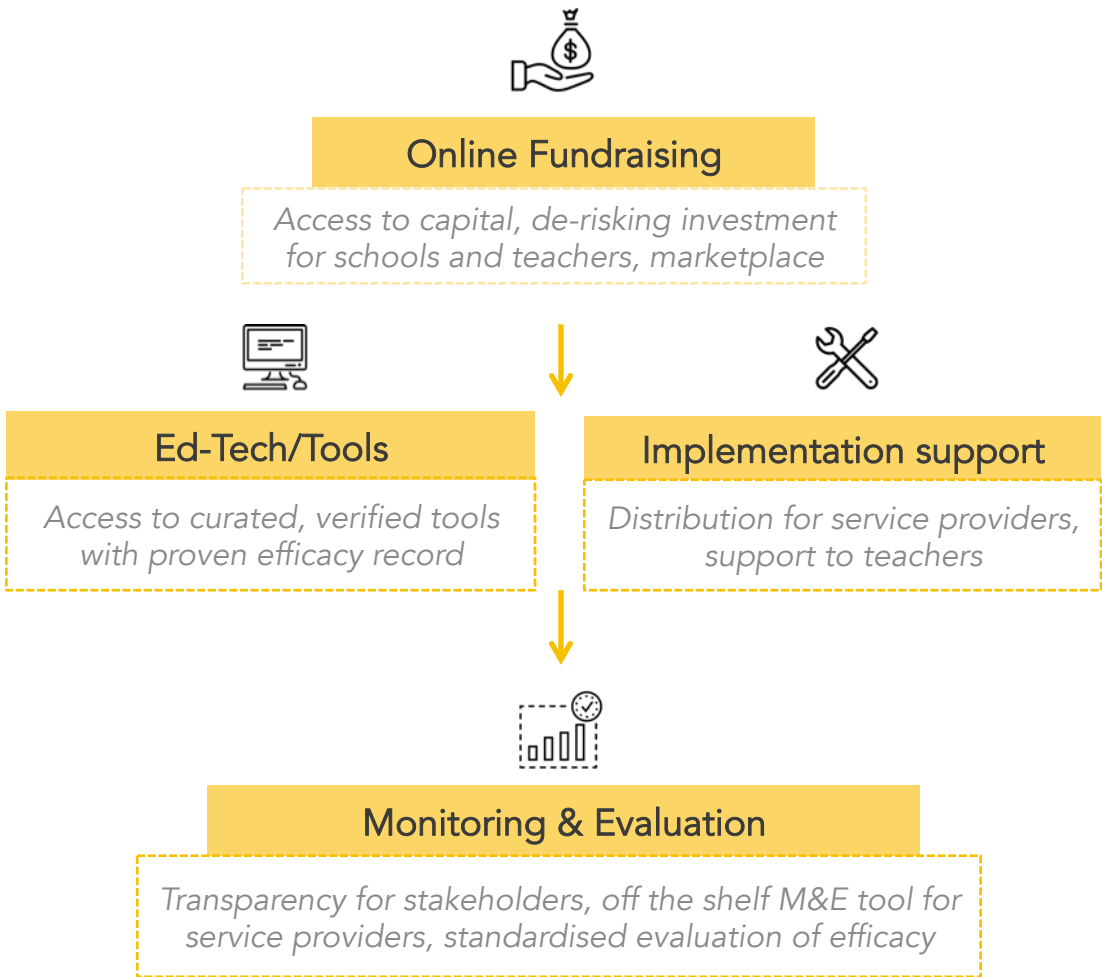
$

Online Fundraising

Access to capital, de-risking investment for schools and teachers, marketplace

Ed-Tech/Tools

Access to curated, verified tools with proven efficacy record

Implementation support

Distribution for service providers, support to teachers

Monitoring & Evaluation

Transparency for stakeholders, off the shelf M&E tool for service providers, standardised evaluation of efficacy